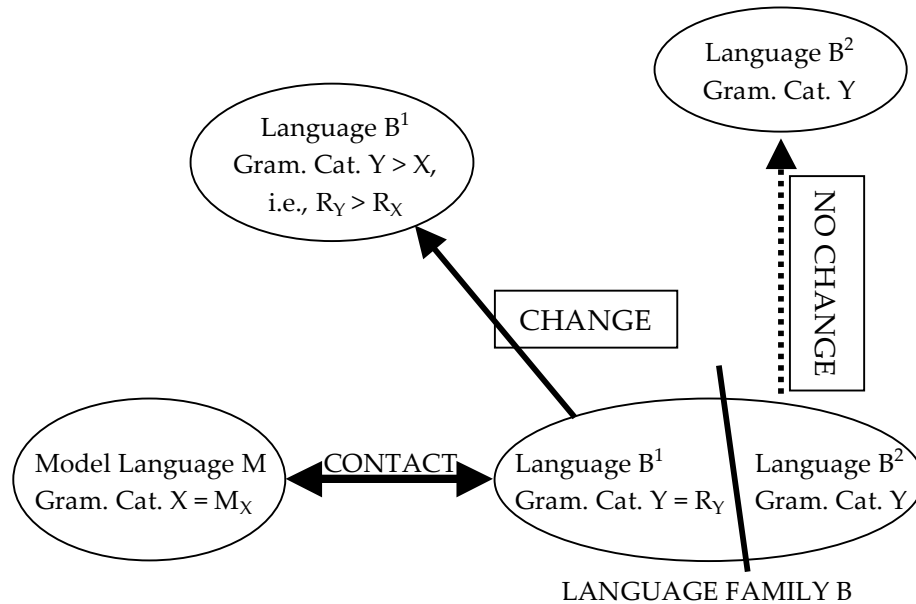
Language $B^2$
Gram. Cat. Y

Language $B^1$
Gram. Cat. Y > X,
i.e., $R_Y > R_X$

NO CHANGE

CHANGE

Model Language M
Gram. Cat. X = $M_X$

CONTACT

Language $B^1$
Gram. Cat. Y = $R_Y$

Language $B^2$
Gram. Cat. Y

LANGUAGE FAMILY B